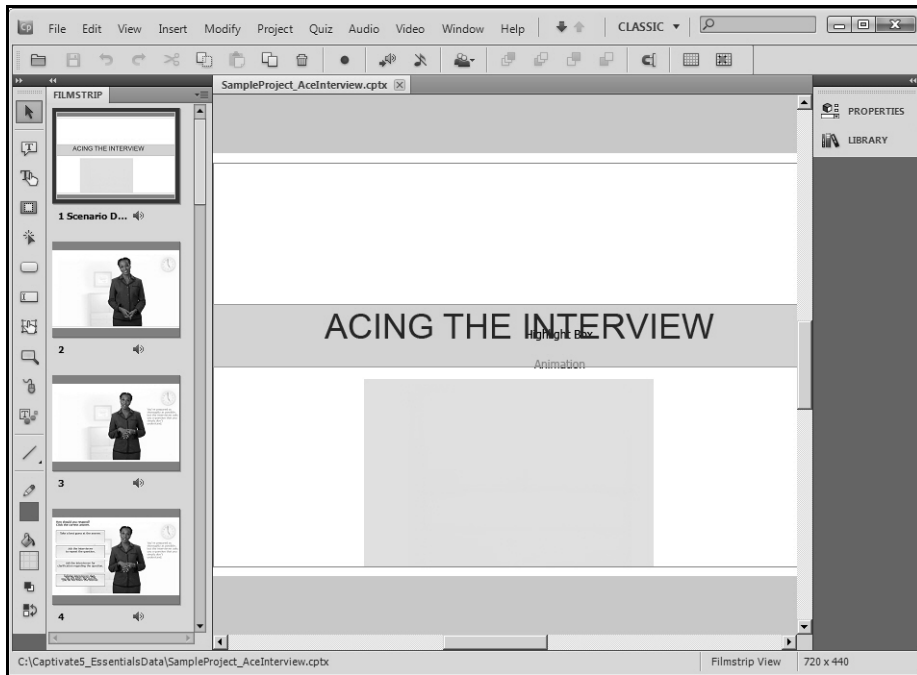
File Edit View Insert Modify Project Quiz Audio Video Window Help

CLASSIC

FILMSTRIP

SampleProject_AceInterview.cptx

PROPERTIES

LIBRARY

ACING THE INTERVIEW

1 Scenario D...

2

3

4

ACING THE INTERVIEW

Highlight Box

Animation

C:\Captivate5_EssentialsData\SampleProject_AceInterview.cptx

Filmstrip View

720 x 440